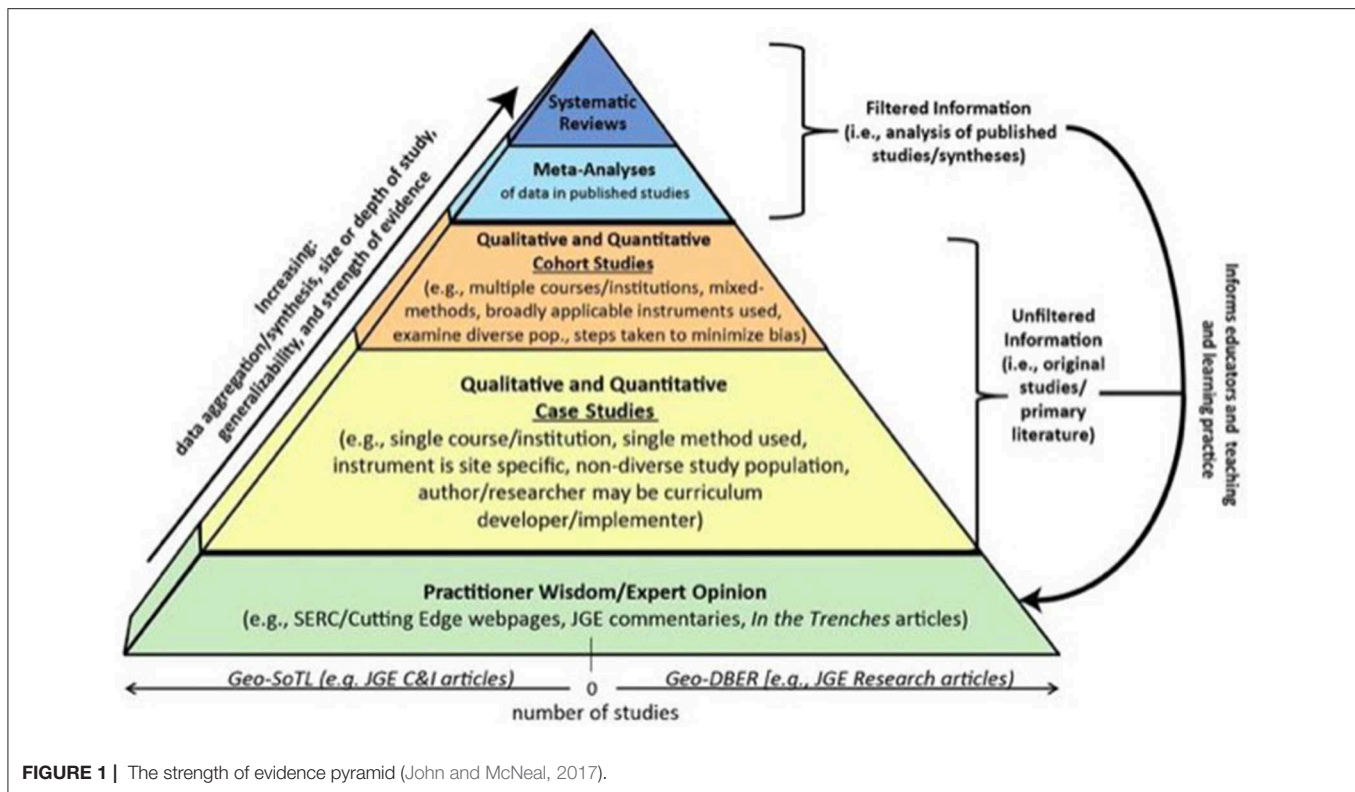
Increasing: data aggregation/synthesis, size or depth of study, generalizability, and strength of evidence

Systematic Reviews

Meta-Analyses
of data in published studies

Filtered Information
(i.e., analysis of published studies/syntheses)

Qualitative and Quantitative
Cohort Studies
(e.g., multiple courses/institutions, mixed-methods, broadly applicable instruments used, examine diverse pop., steps taken to minimize bias)

Qualitative and Quantitative
Case Studies
(e.g., single course/institution, single method used, instrument is site specific, non-diverse study population, author/researcher may be curriculum developer/implementer)

Unfiltered Information
(i.e., original studies/ primary literature)

Informs educators and teaching and learning practice

Practitioner Wisdom/Expert Opinion
(e.g., SERC/Cutting Edge webpages, JGE commentaries, In the Trenches articles)

Geo-SoTL (e.g. JGE C&I articles)    0    Geo-DBER [e.g., JGE Research articles)
number of studies

FIGURE 1 | The strength of evidence pyramid (John and McNeal, 2017).